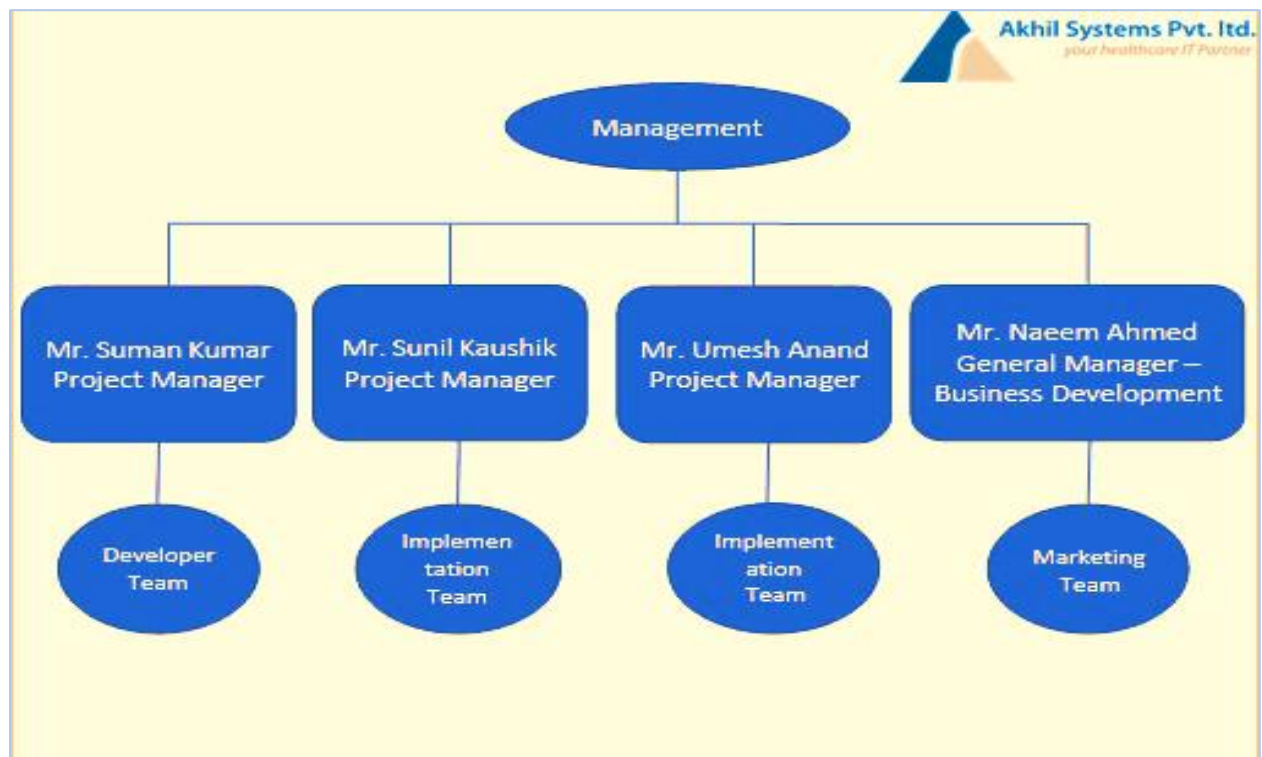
Akhil Systems Pvt. ltd.
your healthcare IT Partner

Management

Mr. Suman Kumar
Project Manager

Mr. Sunil Kaushik
Project Manager

Mr. Umesh Anand
Project Manager

Mr. Naeem Ahmed
General Manager – Business Development

Developer Team

Implementation Team

Implementation Team

Marketing Team